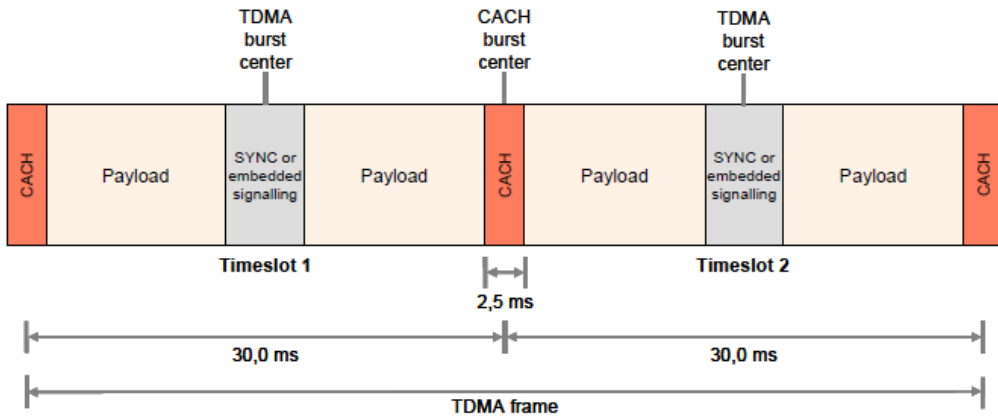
TDMA burst center

CACH burst center

TDMA burst center

CACH

Payload

SYNC or embedded signalling

Payload

CACH

Payload

SYNC or embedded signalling

Payload

CACH

Timeslot 1

Timeslot 2

2,5 ms

30,0 ms

30,0 ms

TDMA frame